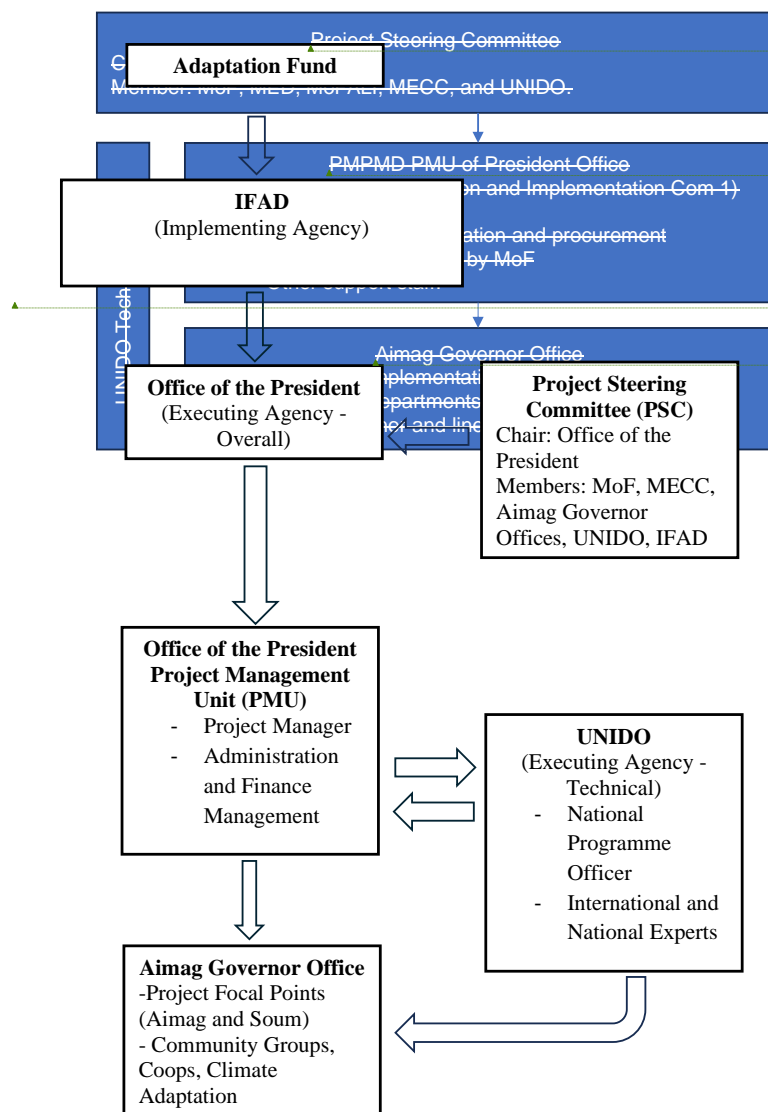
Project Steering Committee
C
Adaptation Fund
Member: MoF, MED, MoFALI, MECC, and UNIDO.

PMPMD PMU of President Office
on and Implementation Com 1)
IFAD
(Implementing Agency)
ation and procurement
by MoF
Other support staff

UNIDO Tech

Aimag Governor Office
Implementati
epartments
er and line
Office of the President
(Executing Agency - Overall)

Project Steering Committee (PSC)
Chair: Office of the President
Members: MoF, MECC, Aimag Governor Offices, UNIDO, IFAD

Office of the President Project Management Unit (PMU)
- Project Manager
- Administration and Finance Management

UNIDO
(Executing Agency - Technical)
- National Programme Officer
- International and National Experts

Aimag Governor Office
-Project Focal Points (Aimag and Soum)
- Community Groups, Coops, Climate Adaptation